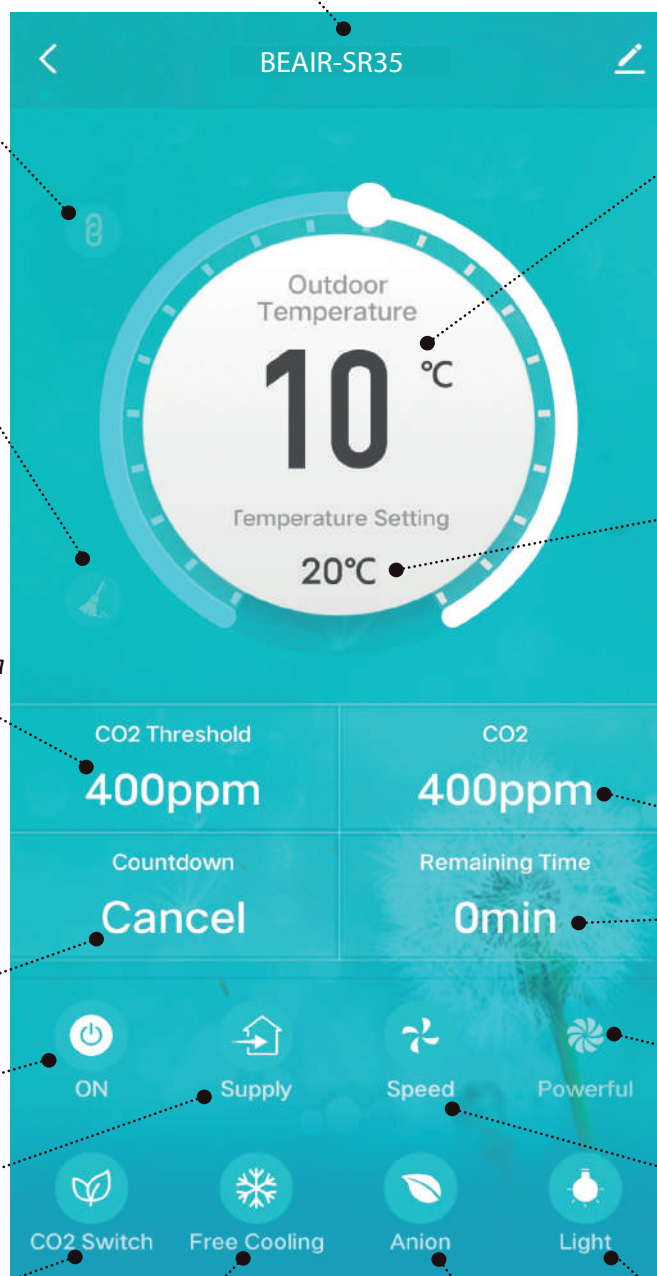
BEAIR-SR35

Outdoor Temperature

10 ℃

Temperature Setting

20℃

CO2 Threshold
400ppm

CO2
400ppm

Countdown
Cancel

Remaining Time
0min

ON

Supply

Speed

Powerful

CO2 Switch

Free Cooling

Anion

Light